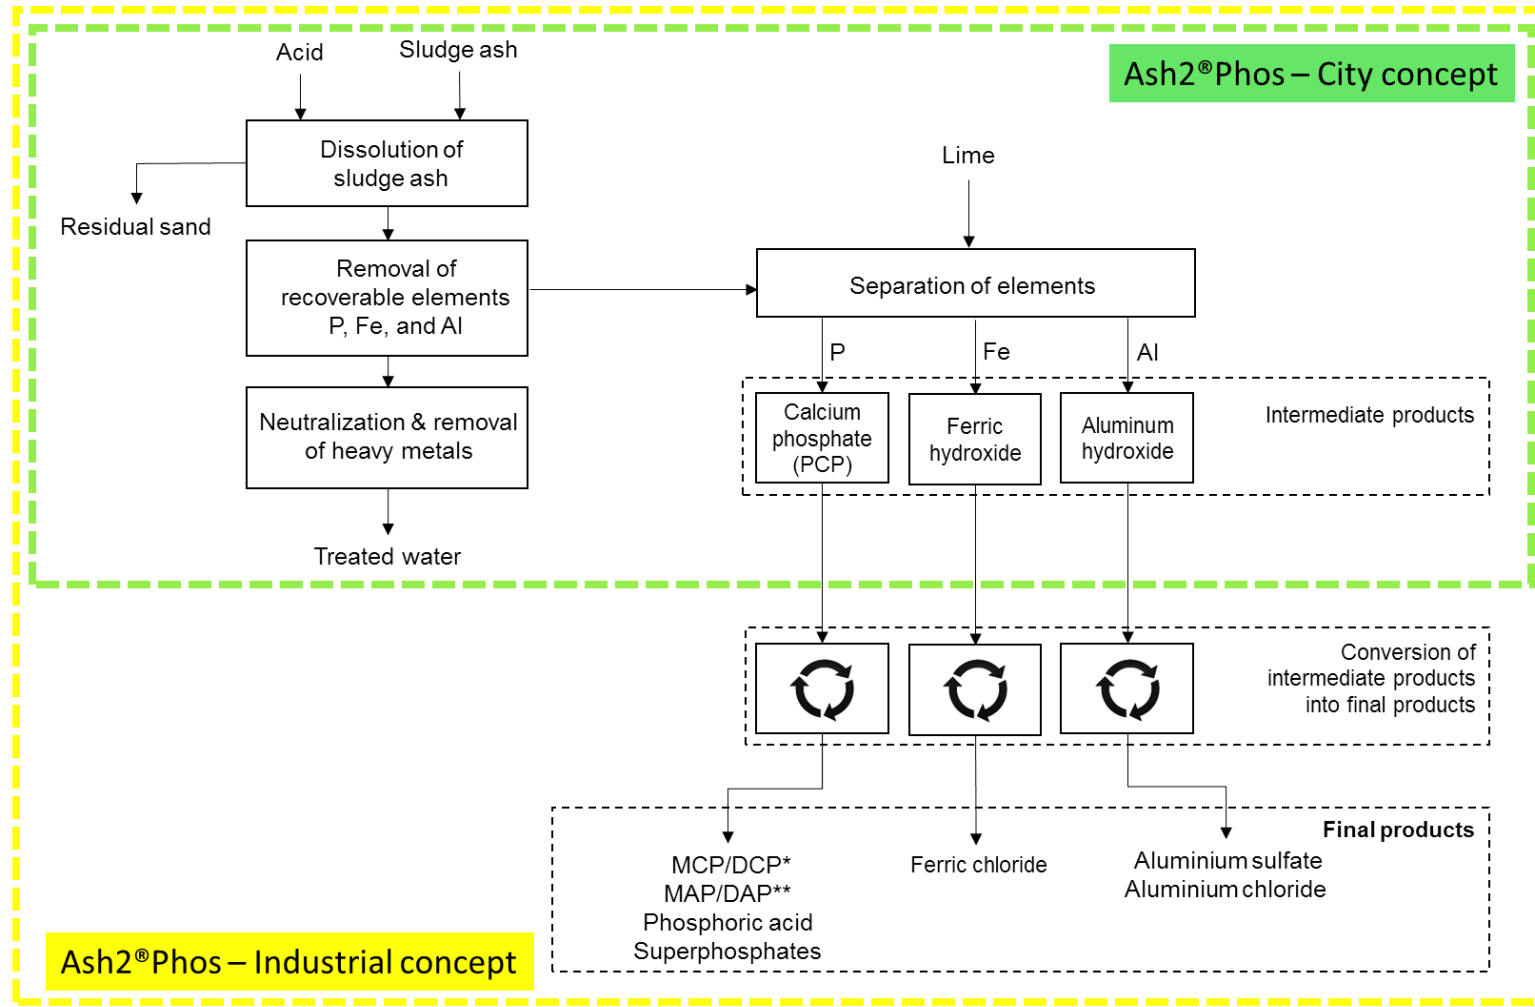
Ash2®Phos – City concept

Acid

Sludge ash

Dissolution of sludge ash

Residual sand

Removal of recoverable elements P, Fe, and Al

Neutralization & removal of heavy metals

Treated water

Lime

Separation of elements

P

Fe

Al

Calcium phosphate (PCP)

Ferric hydroxide

Aluminum hydroxide

Intermediate products

Conversion of intermediate products into final products

Final products

MCP/DCP*
MAP/DAP**
Phosphoric acid
Superphosphates

Ferric chloride

Aluminium sulfate
Aluminium chloride

Ash2®Phos – Industrial concept